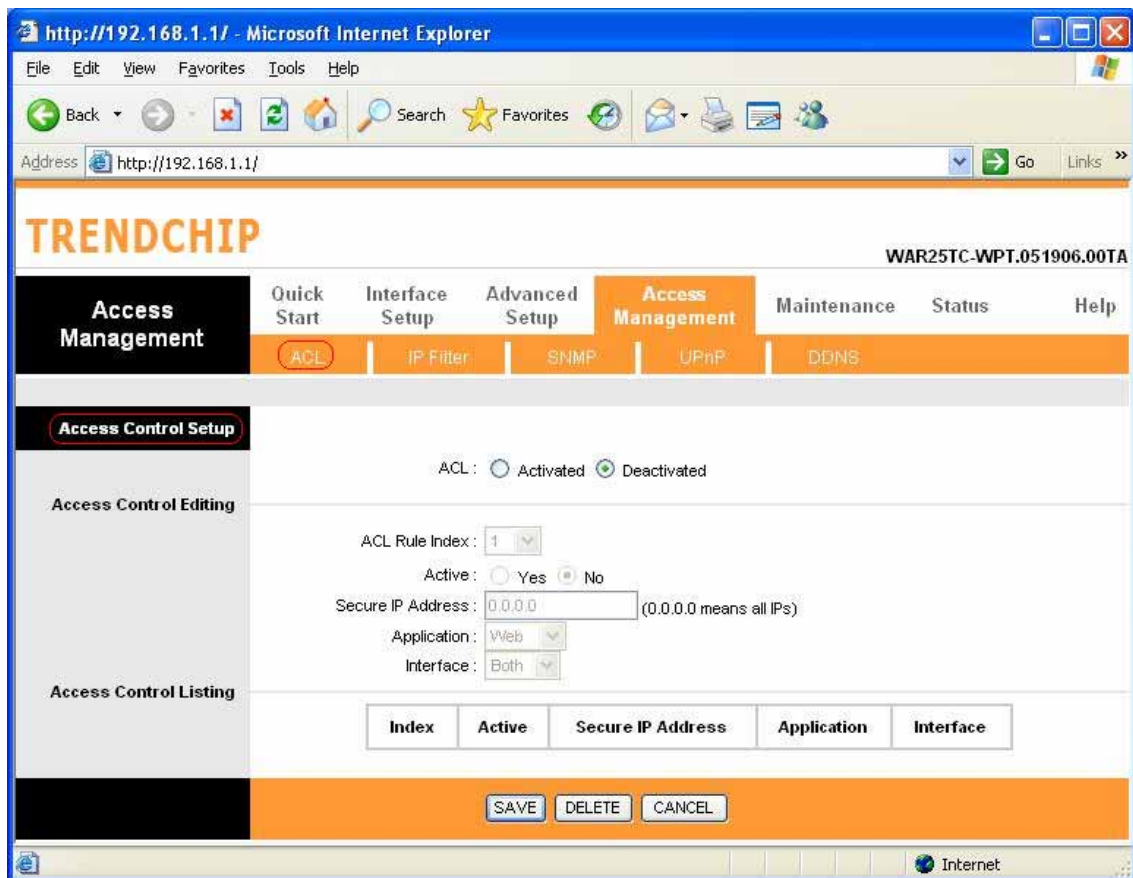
http://192.168.1.1/ - Microsoft Internet Explorer

File Edit View Favorites Tools Help

Back Search Favorites

Address http://192.168.1.1/ Go Links

TRENDCHIP

WAR25TC-WPT.051906.00TA

Access Management

Quick Start | Interface Setup | Advanced Setup | Access Management | Maintenance | Status | Help

ACL | IP Filter | SNMP | UPnP | DDNS

Access Control Setup

ACL : Activated Deactivated

Access Control Editing

ACL Rule Index : 1

Active : Yes No

Secure IP Address : 0.0.0.0 (0.0.0.0 means all IPs)

Application : Web

Interface : Both

Access Control Listing

| Index | Active | Secure IP Address | Application | Interface |
|---|---|---|---|---|

SAVE DELETE CANCEL

Internet